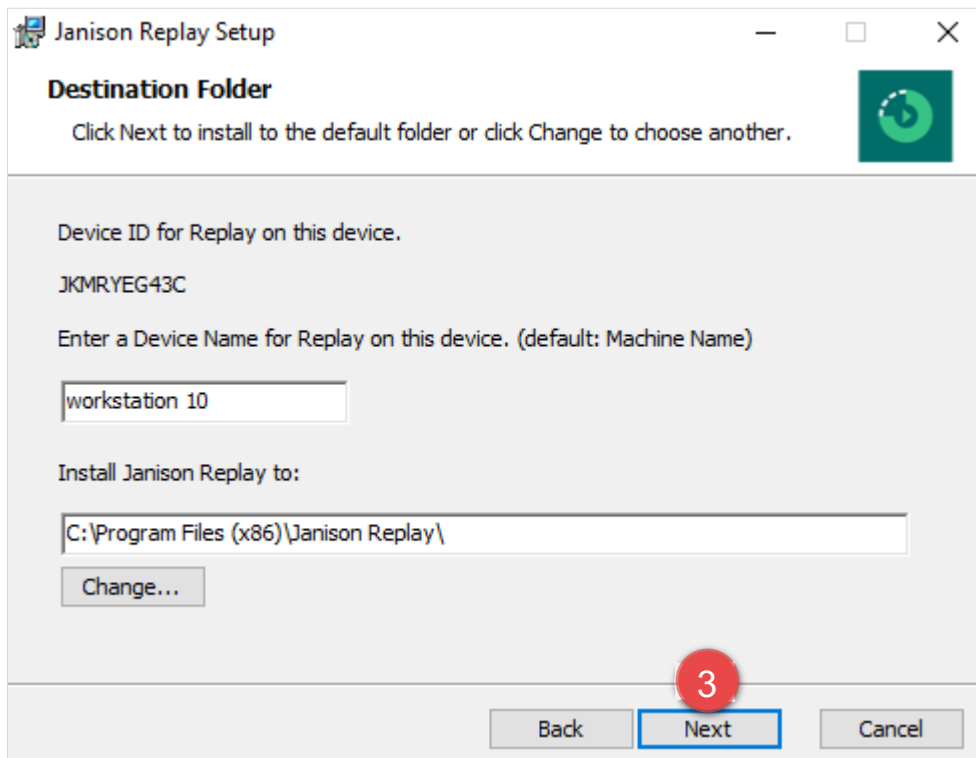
Janison Replay Setup

Destination Folder

Click Next to install to the default folder or click Change to choose another.

Device ID for Replay on this device.

JKMRYEG43C

Enter a Device Name for Replay on this device. (default: Machine Name)

workstation 10

Install Janison Replay to:

C:\Program Files (x86)\Janison Replay\

Change...

3

Back

Next

Cancel